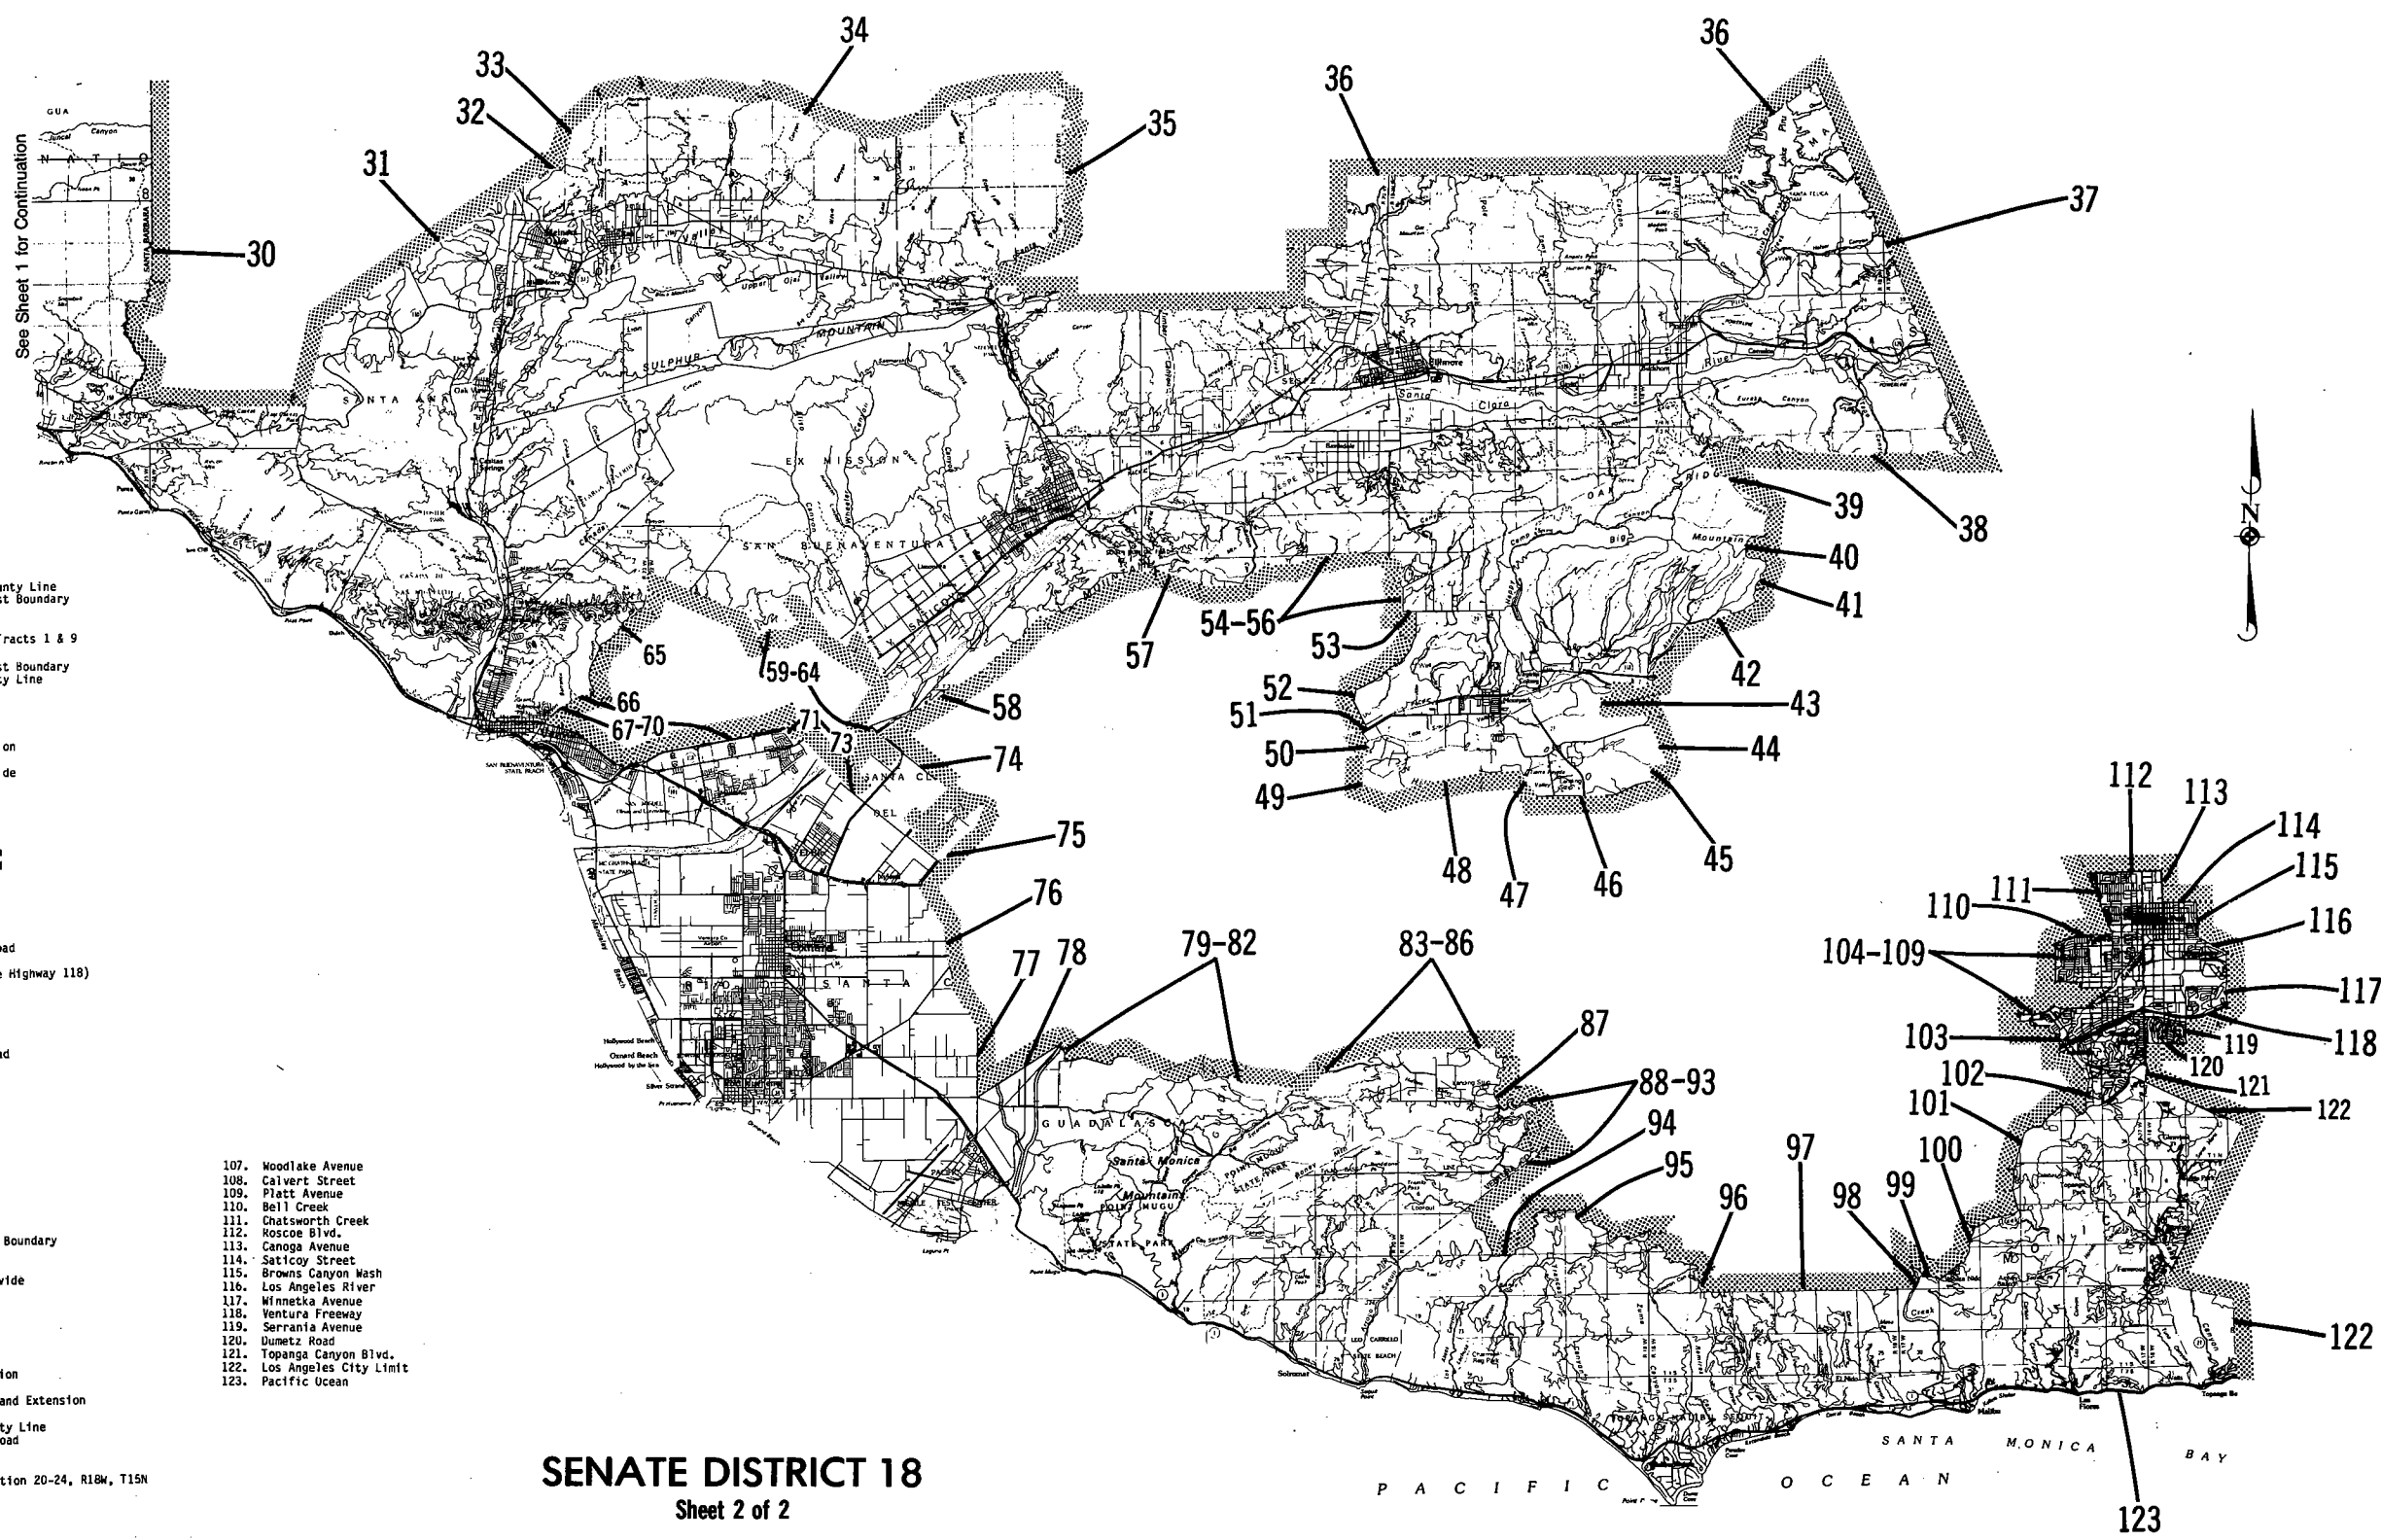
See Sheet 1 for Continuation

30
31
32
33
34
35
36
36
37
38
39
40
41
42
43
44
45
46
47
48
49
50
51
52
53
54-56
57
58
59-64
65
66
67-70
71
73
74
75
76
77
78
79-82
83-86
87
88-93
94
95
96
97
98
99
100
101
102
103
104-109
110
111
112
113
114
115
116
117
118
119
120
121
122
122
123

SULPHUR MOUNTAIN
SANTA ANA
EX MISSION
SAN BUENAVENTURA
SANTA CLARA
SANTA
GUADALASCA
Santa Monica Mountains
POINT MUGU STATE PARK
SANTA MONICA BAY
PACIFIC OCEAN

unty Line
st Boundary

Tracts 1 & 9

st Boundary
ty Line

on
de

oad
e Highway 118)

ad

Boundary

vide

ion
and Extension

ty Line
oad

tion 20-24, R18W, T15N

107. Woodlake Avenue
108. Calvert Street
109. Platt Avenue
110. Bell Creek
111. Chatsworth Creek
112. Roscoe Blvd.
113. Canoga Avenue
114. Saticoy Street
115. Browns Canyon Wash
116. Los Angeles River
117. Winnetka Avenue
118. Ventura Freeway
119. Serrania Avenue
120. Dumetz Road
121. Topanga Canyon Blvd.
122. Los Angeles City Limit
123. Pacific Ocean

SENATE DISTRICT 18
Sheet 2 of 2